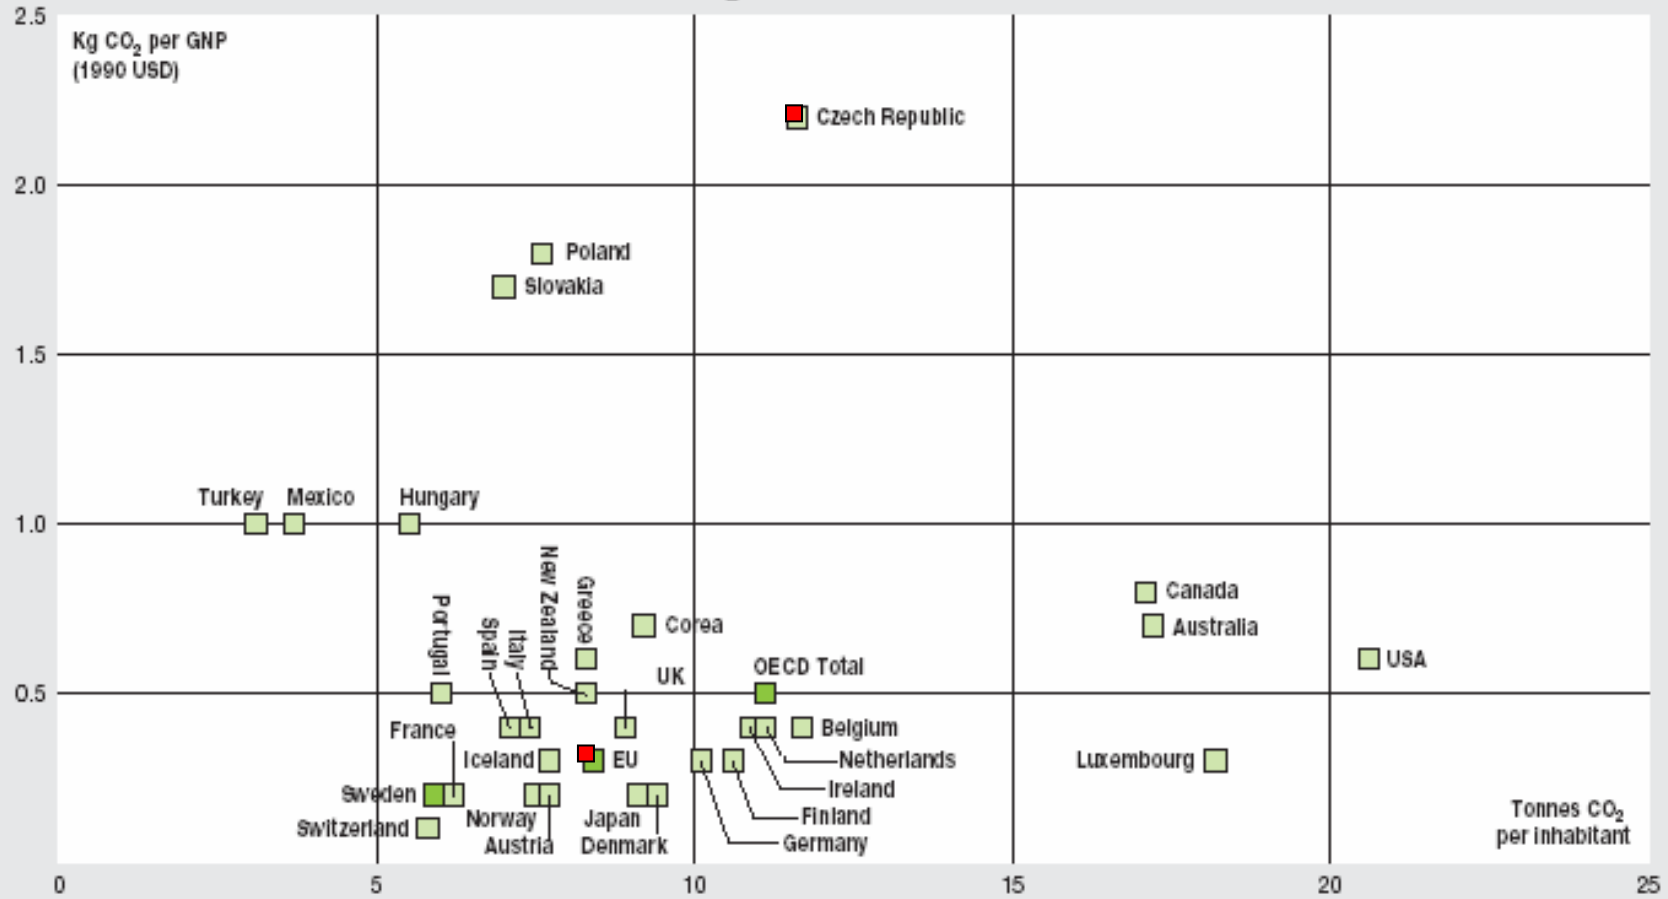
Kg $CO_2$ per GNP (1990 USD)

2.5
2.0
1.5
1.0
0.5

Czech Republic
Poland
Slovakia
Turkey
Mexico
Hungary
Portugal
Spain
Italy
New Zealand
Greece
Corea
UK
OECD Total
Canada
Australia
USA
France
Belgium
Iceland
EU
Netherlands
Ireland
Luxembourg
Sweden
Finland
Switzerland
Norway
Japan
Germany
Austria
Denmark

Tonnes $CO_2$ per inhabitant

0
5
10
15
20
25